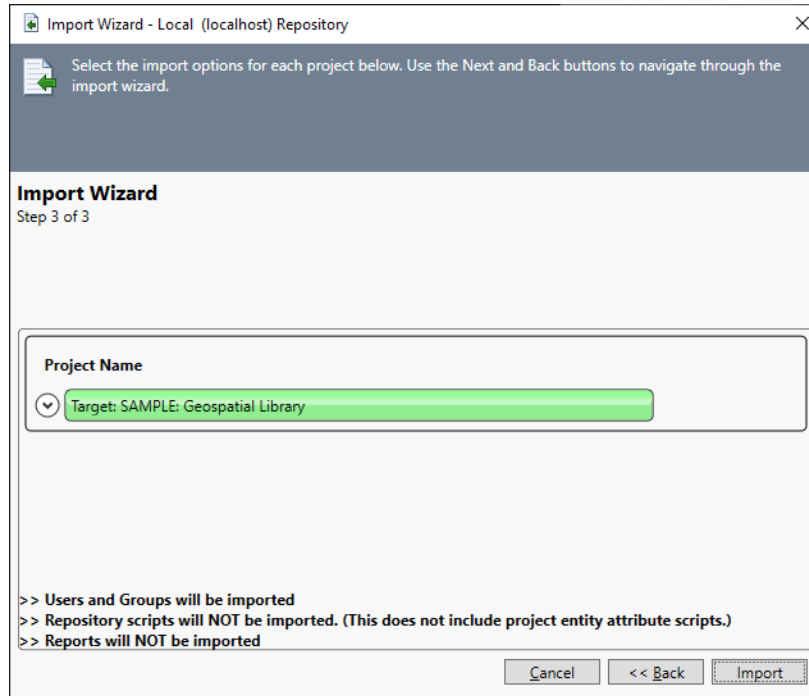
Import Wizard - Local (localhost) Repository

Select the import options for each project below. Use the Next and Back buttons to navigate through the import wizard.

Import Wizard
Step 3 of 3

Project Name

Target: SAMPLE: Geospatial Library

>> Users and Groups will be imported
>> Repository scripts will NOT be imported. (This does not include project entity attribute scripts.)
>> Reports will NOT be imported

Cancel | << Back | Import